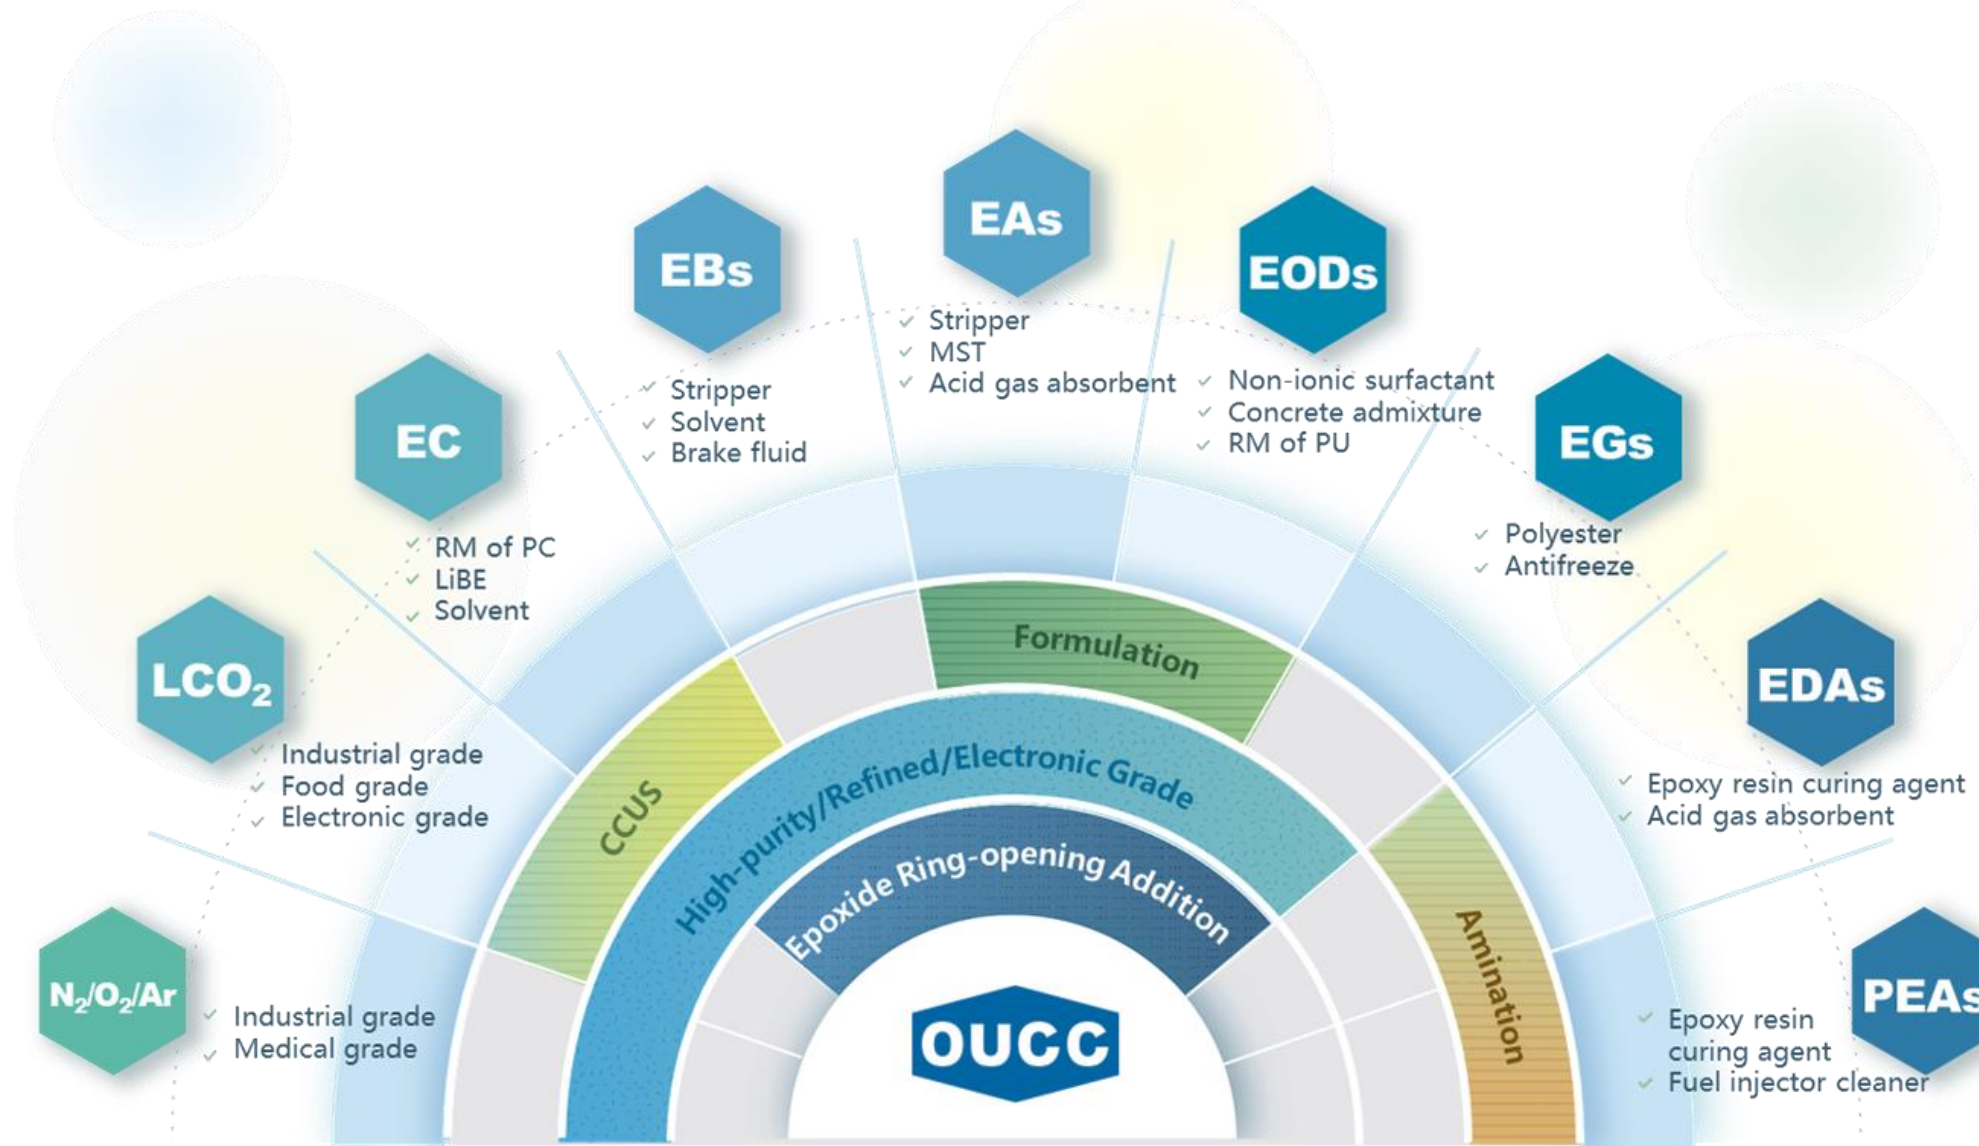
EAs

EBs

EODs

EC

EGs

LCO$_2$

EDAs

N$_2$/O$_2$/Ar

PEAs

Stripper
MST
Acid gas absorbent

Stripper
Solvent
Brake fluid

Non-ionic surfactant
Concrete admixture
RM of PU

RM of PC
LiBE
Solvent

Polyester
Antifreeze

Industrial grade
Food grade
Electronic grade

Epoxy resin curing agent
Acid gas absorbent

Industrial grade
Medical grade

Epoxy resin curing agent
Fuel injector cleaner

Formulation

CCUS

High-purity/Refined/Electronic Grade

Amination

Epoxide Ring-opening Addition

OUCC